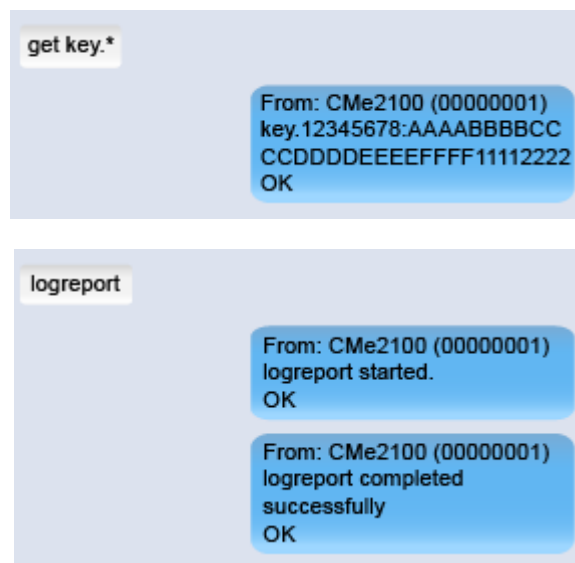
get key.*

From: CMe2100 (00000001)
key.12345678:AAAABBBBCC
CCDDDDEEEEFFFF11112222
OK

logreport

From: CMe2100 (00000001)
logreport started.
OK

From: CMe2100 (00000001)
logreport completed successfully
OK